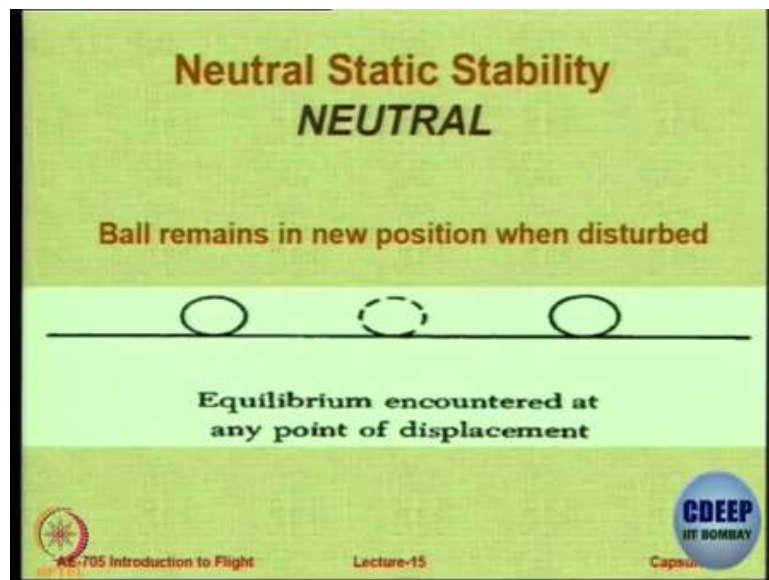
Neutral Static Stability
NEUTRAL

Ball remains in new position when disturbed

Equilibrium encountered at any point of displacement

NPTEL

AE-705 Introduction to Flight

Lecture-15

Capsu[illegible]

CDEEP
IIT BOMBAY